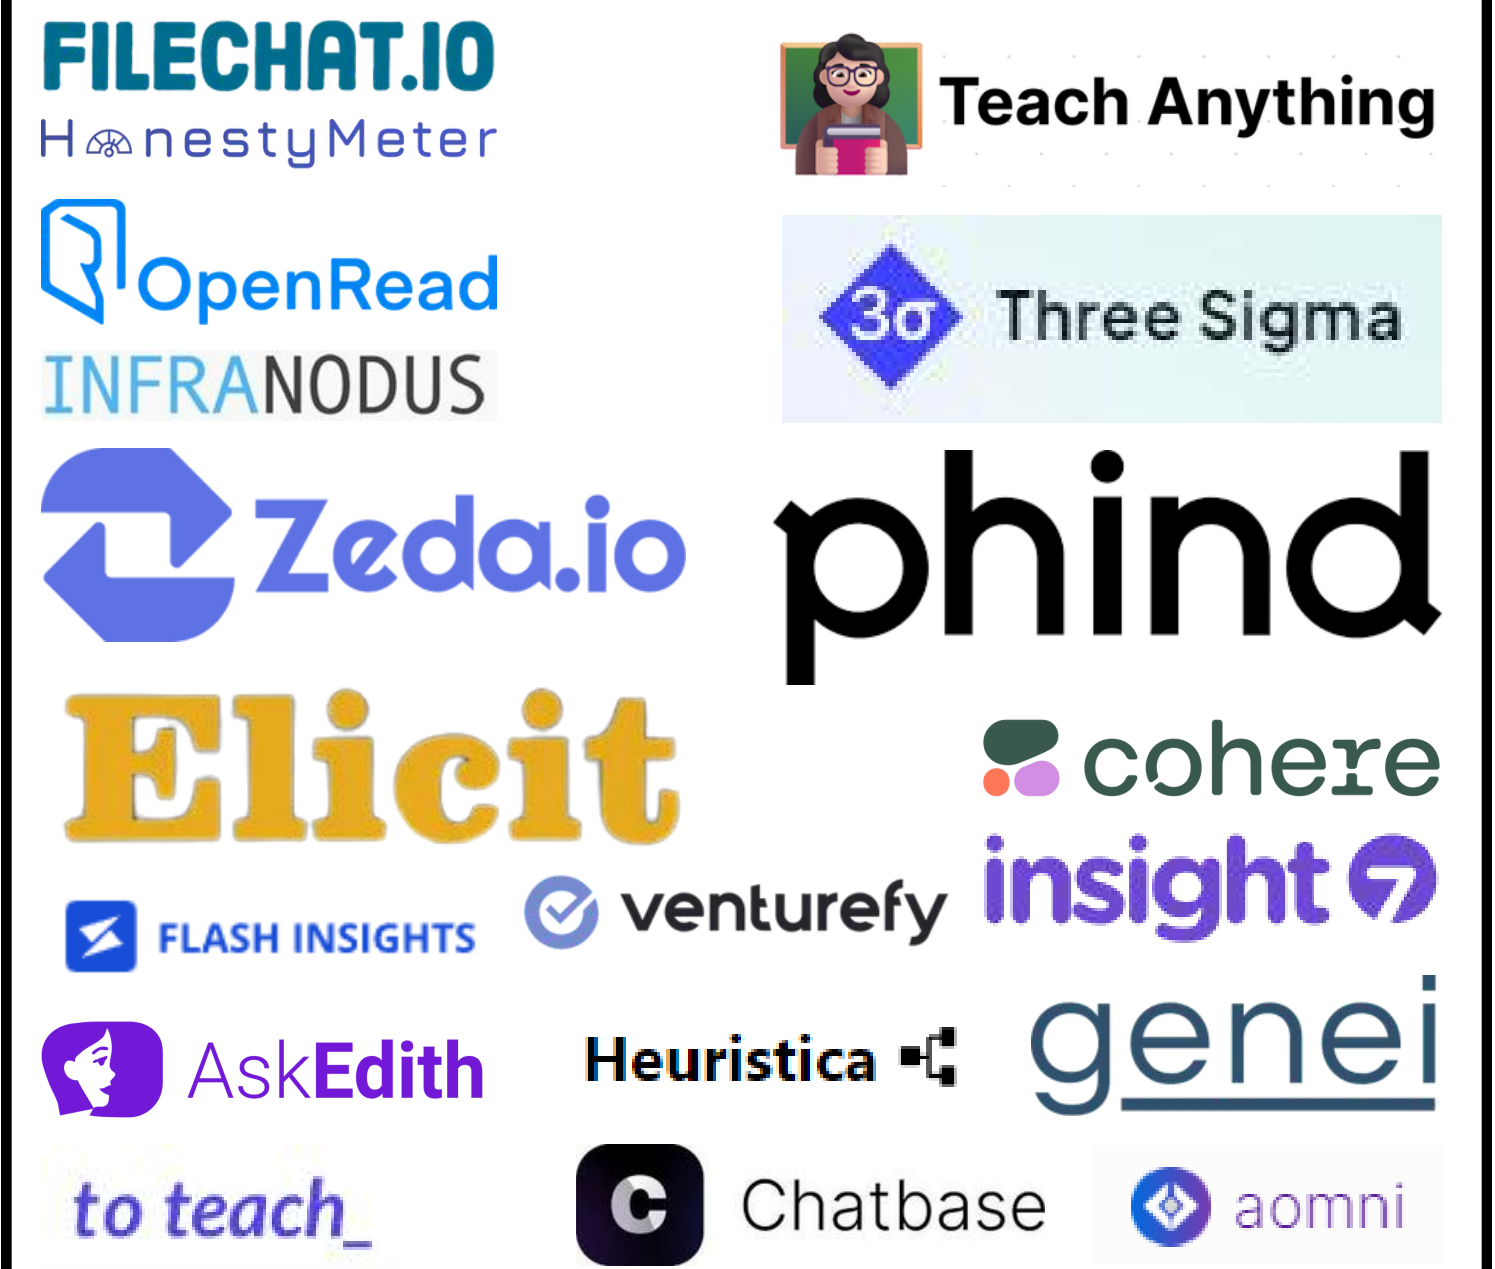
FILECHAT.IO

HonestyMeter

OpenRead

INFRANODUS

Teach Anything

3σ Three Sigma

Zeda.io

phind

Elicit

cohere

FLASH INSIGHTS

venturefy

insight 7

AskEdith

Heuristica

genei

to teach_

C Chatbase

aomni